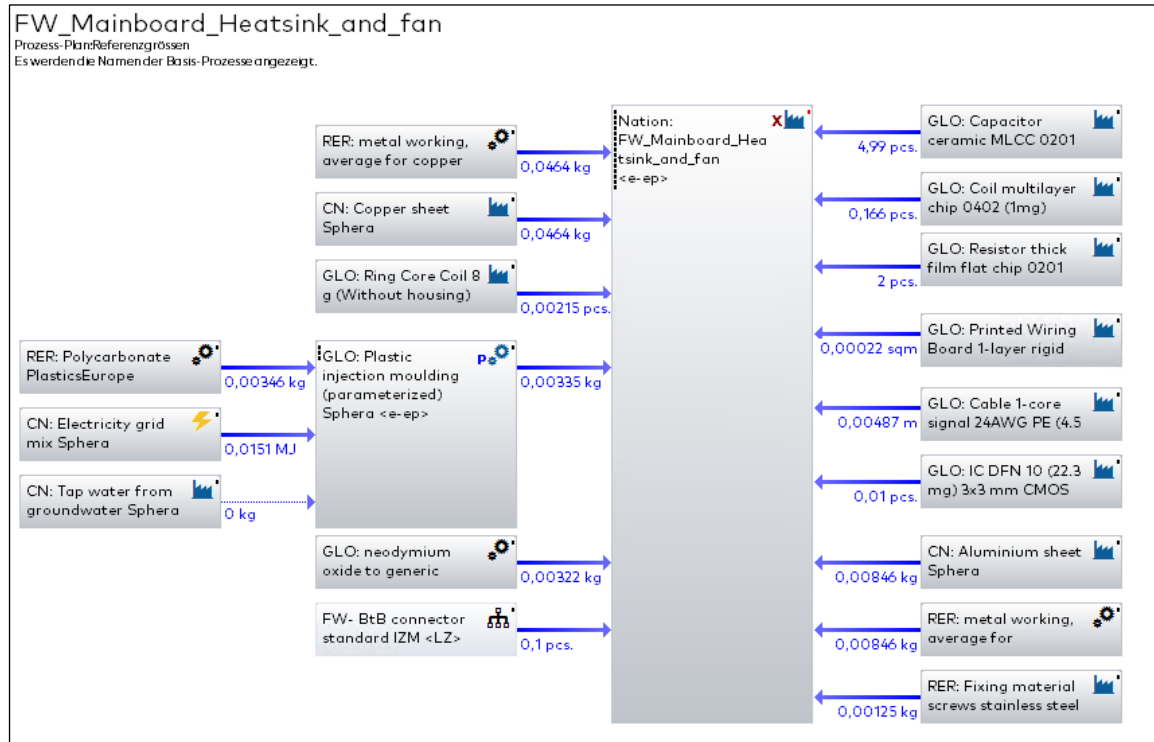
FW_Mainboard_Heatsink_and_fan
Prozess-Plan:Referenzgrössen
Es werden die Namen der Basis-Prozesse angezeigt.

RER: metal working, average for copper
0,0464 kg

CN: Copper sheet Sphera
0,0464 kg

GLO: Ring Core Coil 8 g (Without housing)
0,00215 pcs.

RER: Polycarbonate PlasticsEurope
0,00346 kg

CN: Electricity grid mix Sphera
0,0151 MJ

CN: Tap water from groundwater Sphera
0 kg

GLO: Plastic injection moulding (parameterized) Sphera <e-ep>
Ps
0,00335 kg

GLO: neodymium oxide to generic
0,00322 kg

FW- BtB connector standard IZM <LZ>
0,1 pcs.

Nation: FW_Mainboard_Heatsink_and_fan <e-ep>
X

GLO: Capacitor ceramic MLCC 0201
4,99 pcs.

GLO: Coil multilayer chip 0402 (1mg)
0,166 pcs.

GLO: Resistor thick film flat chip 0201
2 pcs.

GLO: Printed Wiring Board 1-layer rigid
0,00022 sqm

GLO: Cable 1-core signal 24AWG PE (4.5
0,00487 m

GLO: IC DFN 10 (22.3 mg) 3x3 mm CMOS
0,01 pcs.

CN: Aluminium sheet Sphera
0,00846 kg

RER: metal working, average for
0,00846 kg

RER: Fixing material screws stainless steel
0,00125 kg